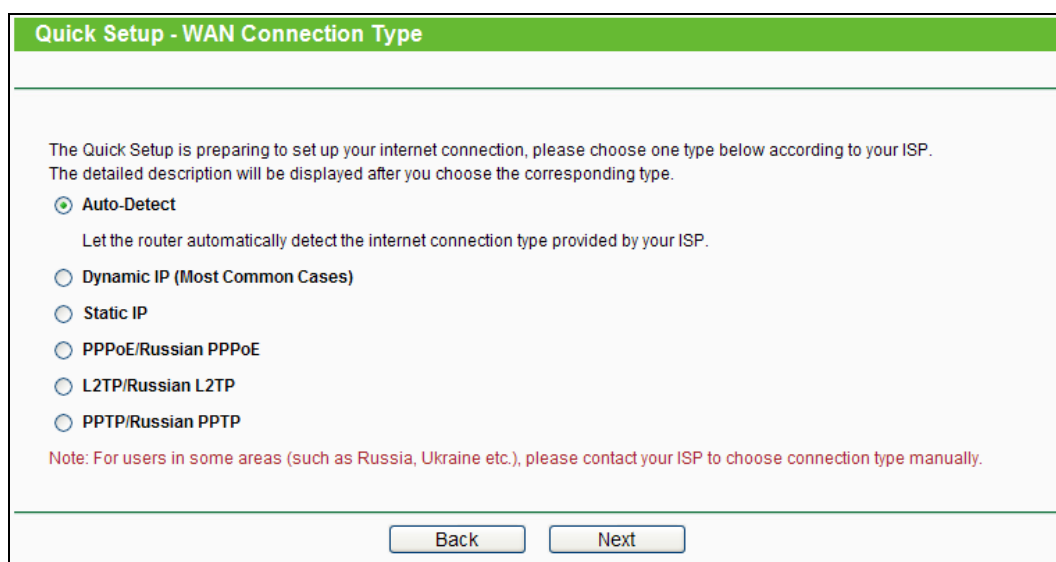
Quick Setup - WAN Connection Type

The Quick Setup is preparing to set up your internet connection, please choose one type below according to your ISP.
The detailed description will be displayed after you choose the corresponding type.

Auto-Detect

Let the router automatically detect the internet connection type provided by your ISP.

Dynamic IP (Most Common Cases)

Static IP

PPPoE/Russian PPPoE

L2TP/Russian L2TP

PPTP/Russian PPTP

Note: For users in some areas (such as Russia, Ukraine etc.), please contact your ISP to choose connection type manually.

Back Next